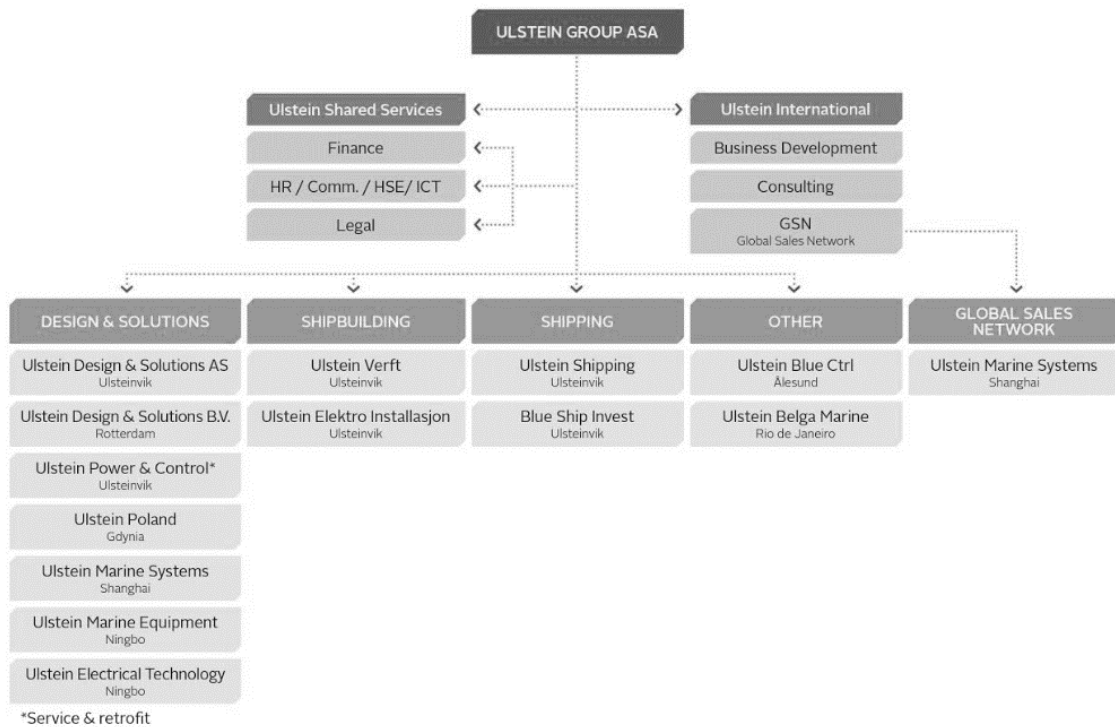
ULSTEIN GROUP ASA

Ulstein Shared Services

Finance

HR / Comm. / HSE/ ICT

Legal

Ulstein International

Business Development

Consulting

GSN
Global Sales Network

DESIGN & SOLUTIONS

Ulstein Design & Solutions AS
Ulsteinvik

Ulstein Design & Solutions B.V.
Rotterdam

Ulstein Power & Control*
Ulsteinvik

Ulstein Poland
Gdynia

Ulstein Marine Systems
Shanghai

Ulstein Marine Equipment
Ningbo

Ulstein Electrical Technology
Ningbo

SHIPBUILDING

Ulstein Verft
Ulsteinvik

Ulstein Elektro Installasjon
Ulsteinvik

SHIPPING

Ulstein Shipping
Ulsteinvik

Blue Ship Invest
Ulsteinvik

OTHER

Ulstein Blue Ctrl
Ålesund

Ulstein Belga Marine
Rio de Janeiro

GLOBAL SALES NETWORK

Ulstein Marine Systems
Shanghai

*Service & retrofit